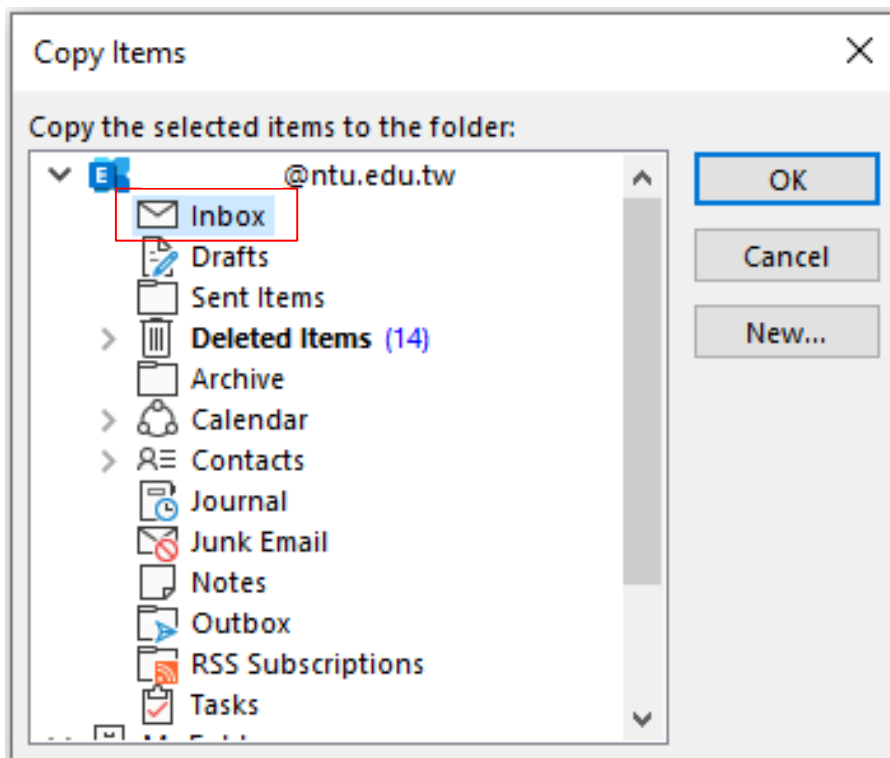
Copy Items

Copy the selected items to the folder:

@ntu.edu.tw
Inbox
Drafts
Sent Items
Deleted Items (14)
Archive
Calendar
Contacts
Journal
Junk Email
Notes
Outbox
RSS Subscriptions
Tasks
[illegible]

OK
Cancel
New...